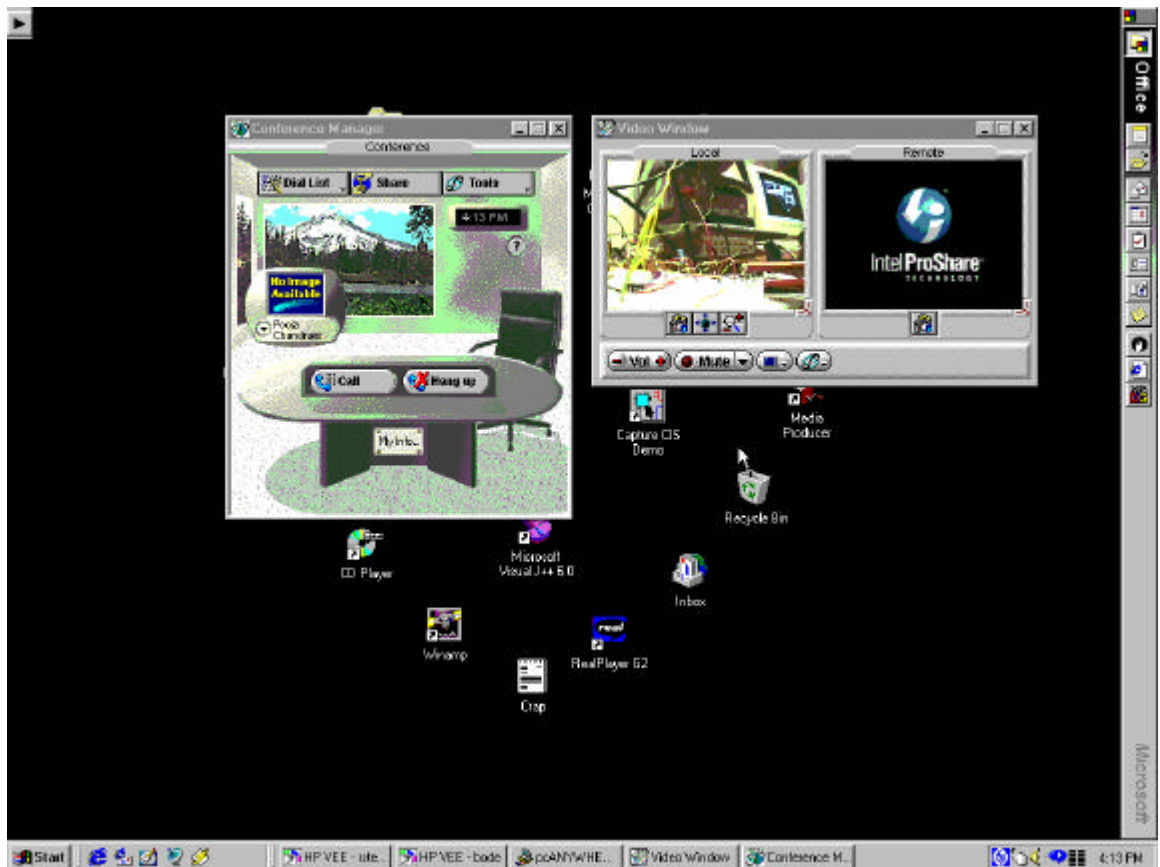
Conference Manager
Conference
Dial List
Share
Tools
4:13 PM
?
No Image Available
Pooja Chandnani
Call
Hang up
My Info...

Video Window
Local
Remote
Intel ProShare
TECHNOLOGY
Vol
Mute

Capture CIS Demo
Media Producer
Recycle Bin
CD Player
Microsoft Visual J++ 6.0
Inbox
Winamp
RealPlayer G2
Crap

Office
Microsoft

Start
HP VEE - ute...
HP VEE - bode
pcANYWHE...
Video Window
Conference M...
4:13 PM